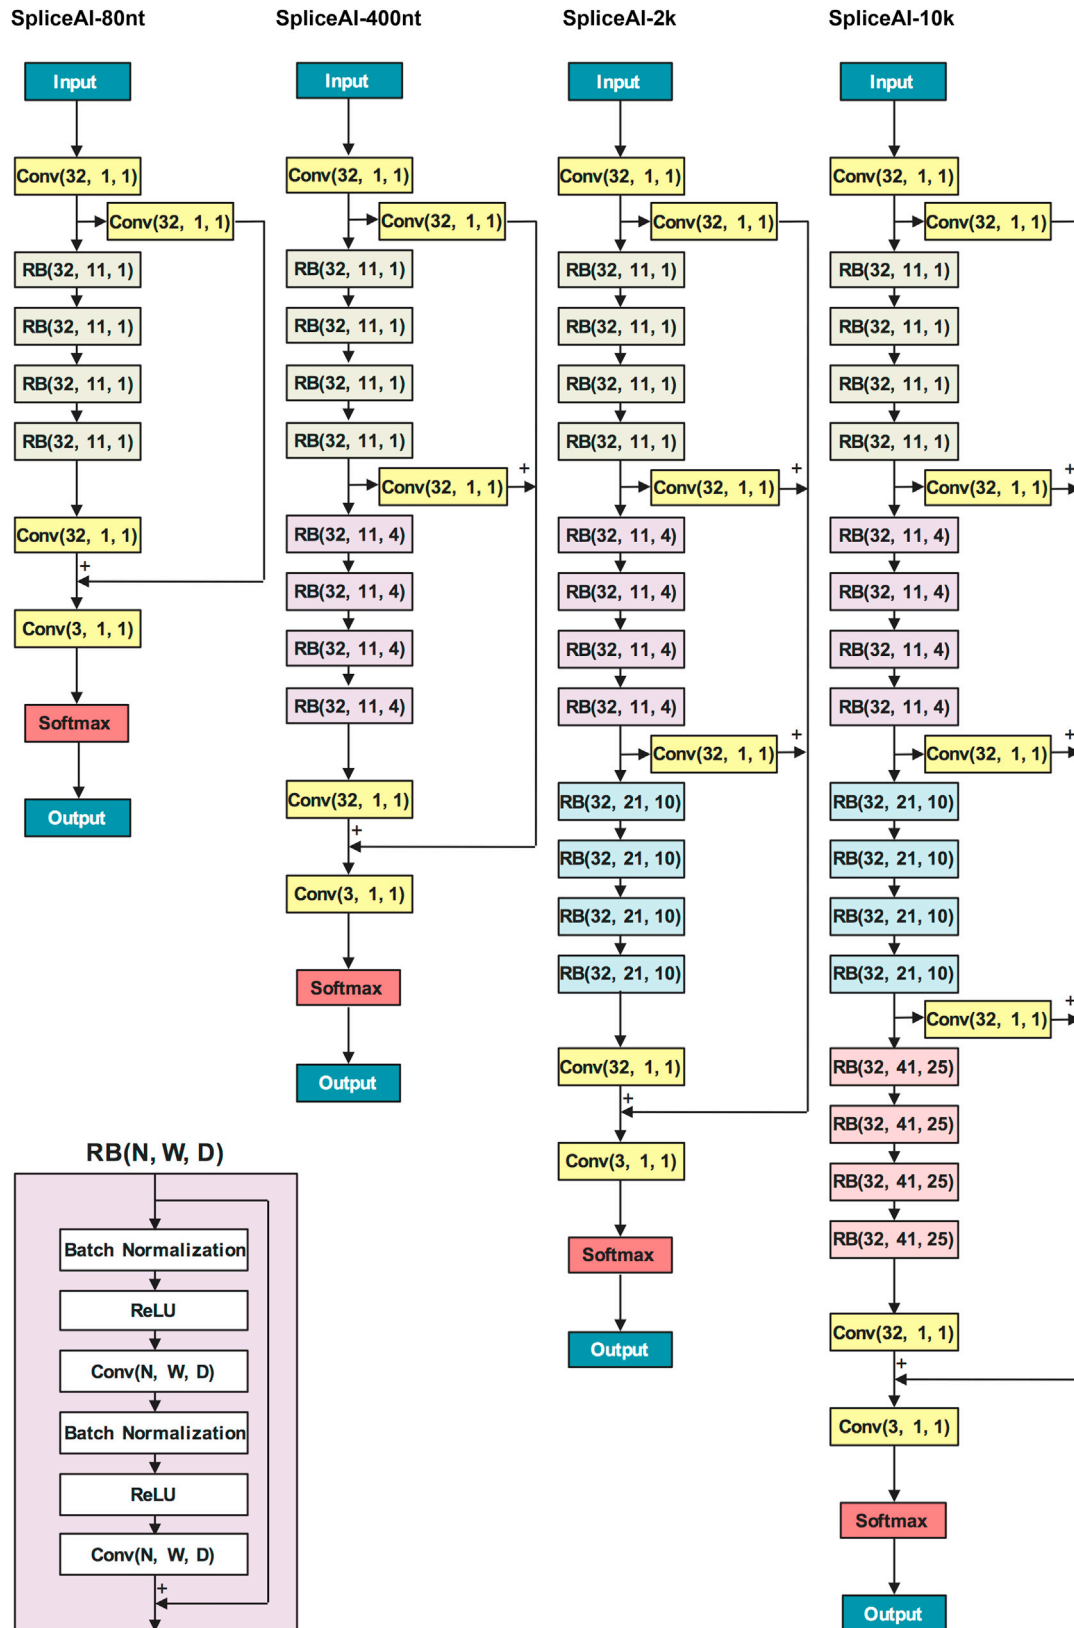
SpliceAI-80nt

Input

Conv(32, 1, 1)

Conv(32, 1, 1)

RB(32, 11, 1)

RB(32, 11, 1)

RB(32, 11, 1)

RB(32, 11, 1)

Conv(32, 1, 1)

+

Conv(3, 1, 1)

Softmax

Output

SpliceAI-400nt

Input

Conv(32, 1, 1)

Conv(32, 1, 1)

RB(32, 11, 1)

RB(32, 11, 1)

RB(32, 11, 1)

RB(32, 11, 1)

Conv(32, 1, 1)

+

RB(32, 11, 4)

RB(32, 11, 4)

RB(32, 11, 4)

RB(32, 11, 4)

Conv(32, 1, 1)

+

Conv(3, 1, 1)

Softmax

Output

SpliceAI-2k

Input

Conv(32, 1, 1)

Conv(32, 1, 1)

RB(32, 11, 1)

RB(32, 11, 1)

RB(32, 11, 1)

RB(32, 11, 1)

Conv(32, 1, 1)

+

RB(32, 11, 4)

RB(32, 11, 4)

RB(32, 11, 4)

RB(32, 11, 4)

Conv(32, 1, 1)

+

RB(32, 21, 10)

RB(32, 21, 10)

RB(32, 21, 10)

RB(32, 21, 10)

Conv(32, 1, 1)

+

Conv(3, 1, 1)

Softmax

Output

SpliceAI-10k

Input

Conv(32, 1, 1)

Conv(32, 1, 1)

RB(32, 11, 1)

RB(32, 11, 1)

RB(32, 11, 1)

RB(32, 11, 1)

Conv(32, 1, 1)

+

RB(32, 11, 4)

RB(32, 11, 4)

RB(32, 11, 4)

RB(32, 11, 4)

Conv(32, 1, 1)

+

RB(32, 21, 10)

RB(32, 21, 10)

RB(32, 21, 10)

RB(32, 21, 10)

Conv(32, 1, 1)

+

RB(32, 41, 25)

RB(32, 41, 25)

RB(32, 41, 25)

RB(32, 41, 25)

Conv(32, 1, 1)

+

Conv(3, 1, 1)

Softmax

Output

RB(N, W, D)

Batch Normalization

ReLU

Conv(N, W, D)

Batch Normalization

ReLU

Conv(N, W, D)

+